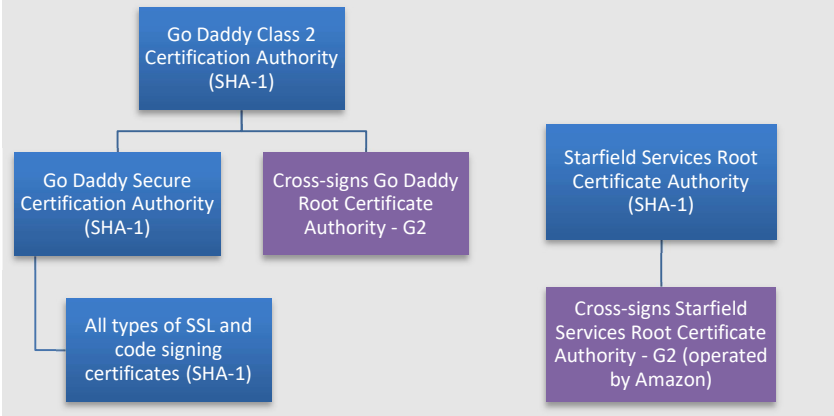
Go Daddy Class 2 Certification Authority (SHA-1)

Go Daddy Secure Certification Authority (SHA-1)

Cross-signs Go Daddy Root Certificate Authority - G2

All types of SSL and code signing certificates (SHA-1)

Starfield Services Root Certificate Authority (SHA-1)

Cross-signs Starfield Services Root Certificate Authority - G2 (operated by Amazon)